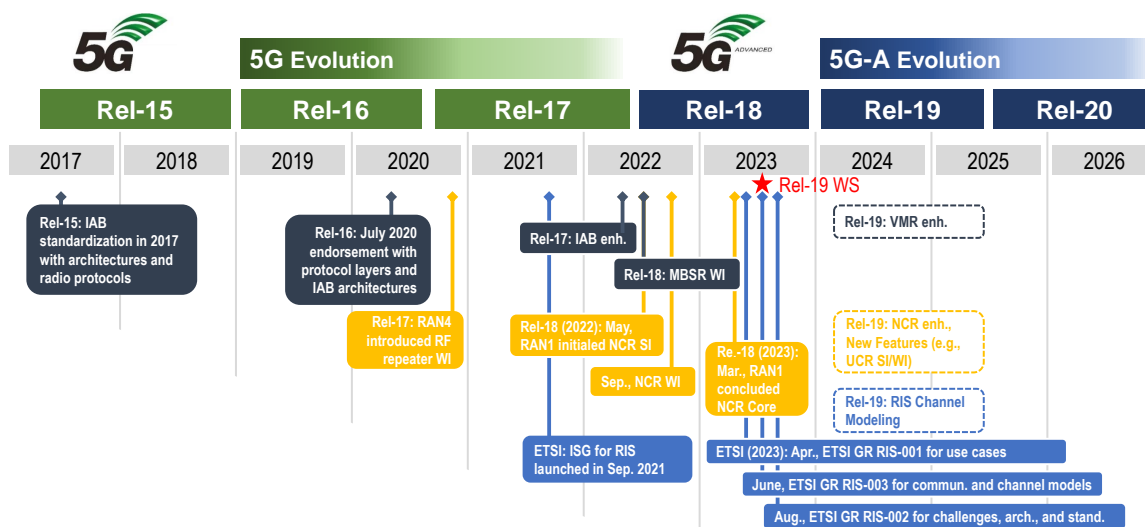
5G

5G Evolution

5G ADVANCED

5G-A Evolution

Rel-15
Rel-16
Rel-17
Rel-18
Rel-19
Rel-20

2017
2018
2019
2020
2021
2022
2023
2024
2025
2026

Rel-19 WS

Rel-15: IAB standardization in 2017 with architectures and radio protocols

Rel-16: July 2020 endorsement with protocol layers and IAB architectures

Rel-17: RAN4 introduced RF repeater WI

Rel-17: IAB enh.

Rel-18: MBSR WI

Rel-18 (2022): May, RAN1 initialed NCR SI

Sep., NCR WI

Re.-18 (2023): Mar., RAN1 concluded NCR Core

Rel-19: VMR enh.

Rel-19: NCR enh., New Features (e.g., UCR SI/WI)

Rel-19: RIS Channel Modeling

ETSI: ISG for RIS launched in Sep. 2021

ETSI (2023): Apr., ETSI GR RIS-001 for use cases

June, ETSI GR RIS-003 for commun. and channel models

Aug., ETSI GR RIS-002 for challenges, arch., and stand.